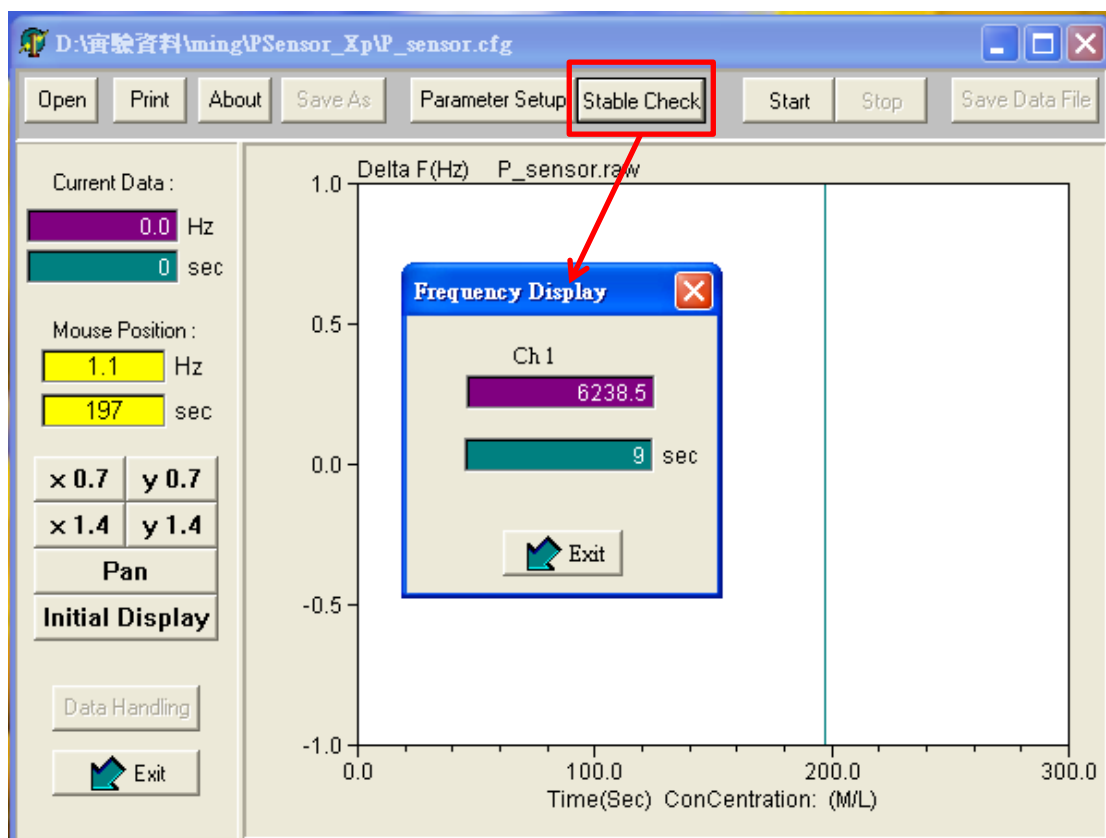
D:\實驗資料\ming\PSensor_Xp\P_sensor.cfg

Open Print About Save As Parameter Setup Stable Check Start Stop Save Data File

Current Data :
0.0 Hz
0 sec

Mouse Position :
1.1 Hz
197 sec

x 0.7 y 0.7
x 1.4 y 1.4
Pan
Initial Display

Data Handling

Exit

Delta F(Hz) P_sensor.raw

1.0
0.5
0.0
-0.5
-1.0

0.0 100.0 200.0 300.0
Time(Sec) ConCentration: (M/L)

Frequency Display
Ch 1
6238.5
9 sec
Exit